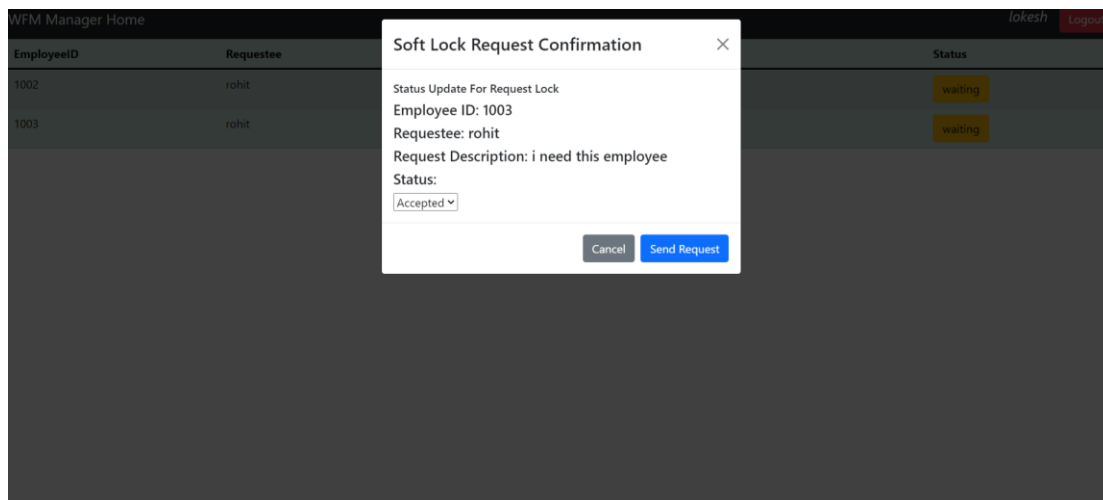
WFM Manager Home

lokesh Logou

| EmployeeID | Requestee | Status |
|---|---|---|
| 1002 | rohit | waiting |
| 1003 | rohit | waiting |

Soft Lock Request Confirmation ×

Status Update For Request Lock

Employee ID: 1003

Requestee: rohit

Request Description: i need this employee

Status:

Accepted

Cancel Send Request